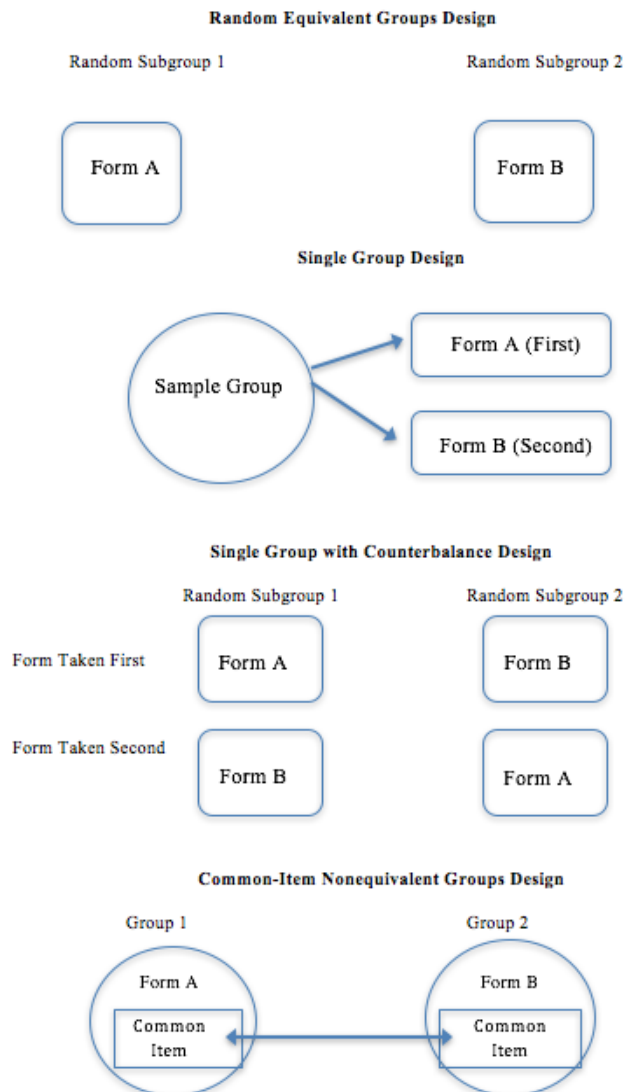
Random Equivalent Groups Design

Random Subgroup 1

Random Subgroup 2

Form A

Form B

Single Group Design

Sample Group

Form A (First)

Form B (Second)

Single Group with Counterbalance Design

Random Subgroup 1

Random Subgroup 2

Form Taken First

Form A

Form B

Form Taken Second

Form B

Form A

Common-Item Nonequivalent Groups Design

Group 1

Group 2

Form A

Common Item

Form B

Common Item